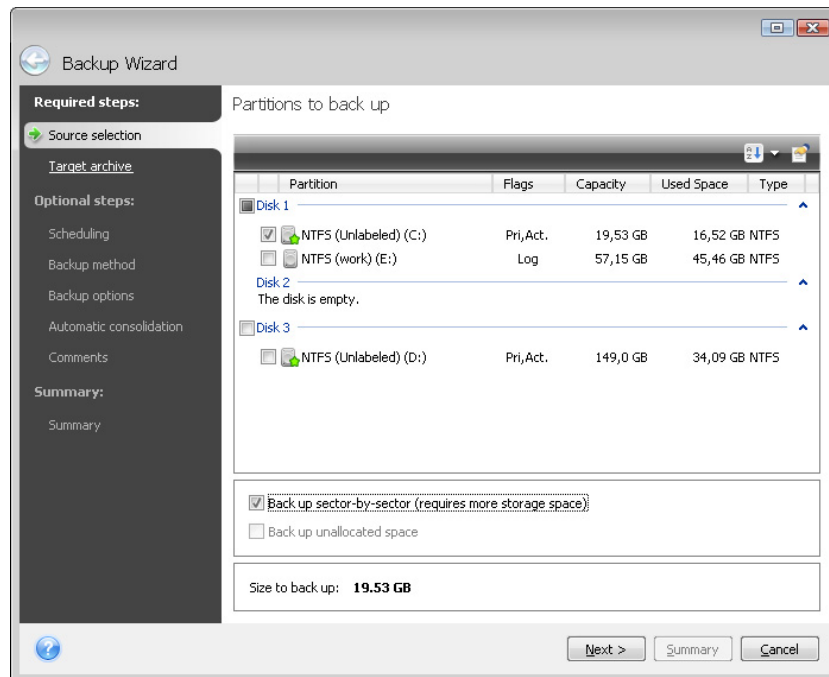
Backup Wizard

Required steps:
Source selection
Target archive
Optional steps:
Scheduling
Backup method
Backup options
Automatic consolidation
Comments
Summary:
Summary

Partitions to back up

| | Partition | Flags | Capacity | Used Space | Type |
|---|---|---|---|---|---|
| Disk 1 | | | | | |
| | NTFS (Unlabeled) (C:) | Pri,Act. | 19,53 GB | 16,52 GB | NTFS |
| | NTFS (work) (E:) | Log | 57,15 GB | 45,46 GB | NTFS |
| Disk 2 | | | | | |
| | The disk is empty. | | | | |
| Disk 3 | | | | | |
| | NTFS (Unlabeled) (D:) | Pri,Act. | 149,0 GB | 34,09 GB | NTFS |

Back up sector-by-sector (requires more storage space)
Back up unallocated space

Size to back up: 19.53 GB

Next > Summary Cancel